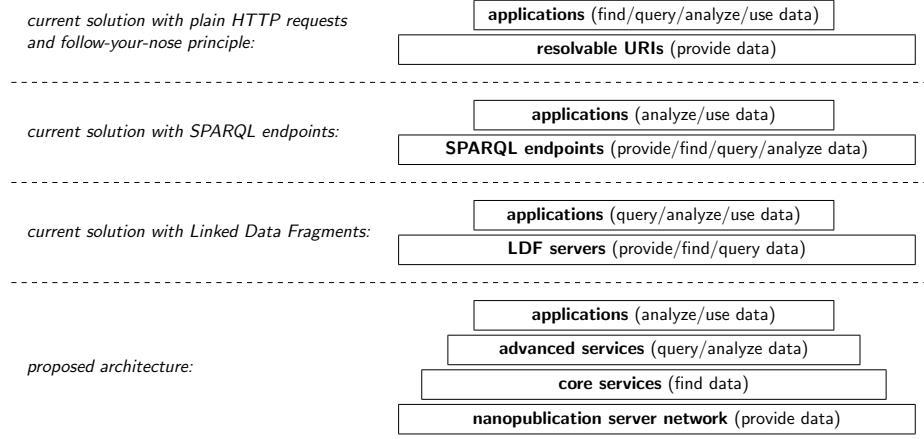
current solution with plain HTTP requests and follow-your-nose principle:

**applications** (find/query/analyze/use data)

**resolvable URIs** (provide data)

current solution with SPARQL endpoints:

**applications** (analyze/use data)

**SPARQL endpoints** (provide/find/query/analyze data)

current solution with Linked Data Fragments:

**applications** (query/analyze/use data)

**LDF servers** (provide/find/query data)

proposed architecture:

**applications** (analyze/use data)

**advanced services** (query/analyze data)

**core services** (find data)

**nanopublication server network** (provide data)